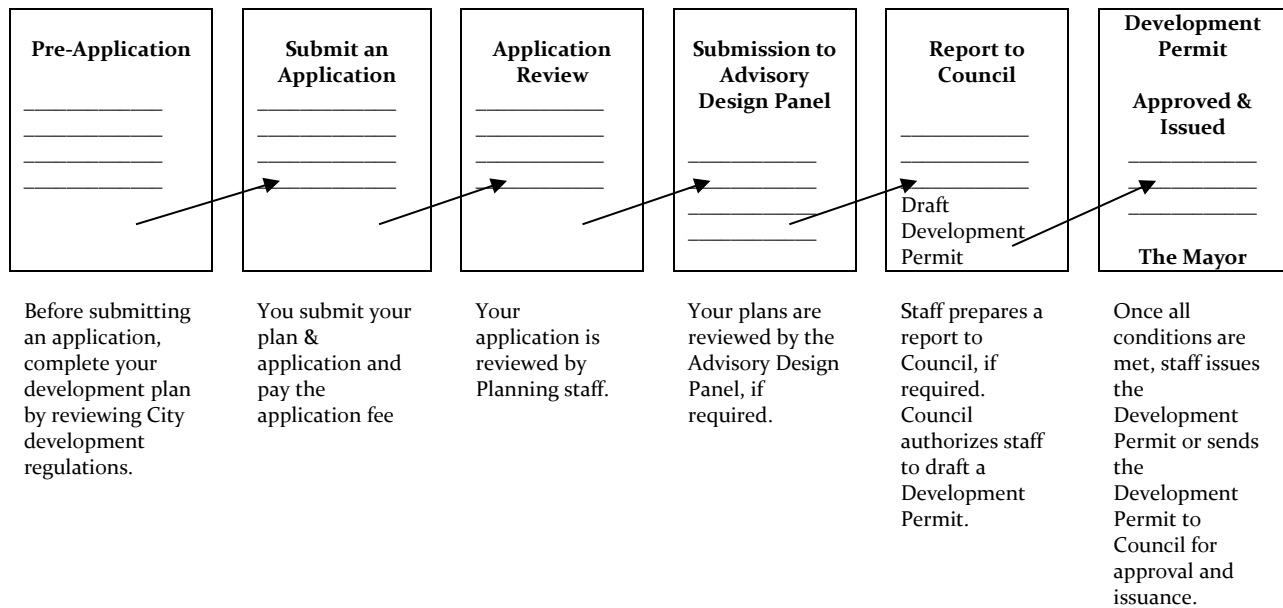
**Pre-Application**

**Submit an Application**

**Application Review**

**Submission to Advisory Design Panel**

**Report to Council**

Draft Development Permit

**Development Permit**

**Approved & Issued**

**The Mayor**

Before submitting an application, complete your development plan by reviewing City development regulations.

You submit your plan & application and pay the application fee

Your application is reviewed by Planning staff.

Your plans are reviewed by the Advisory Design Panel, if required.

Staff prepares a report to Council, if required. Council authorizes staff to draft a Development Permit.

Once all conditions are met, staff issues the Development Permit or sends the Development Permit to Council for approval and issuance.